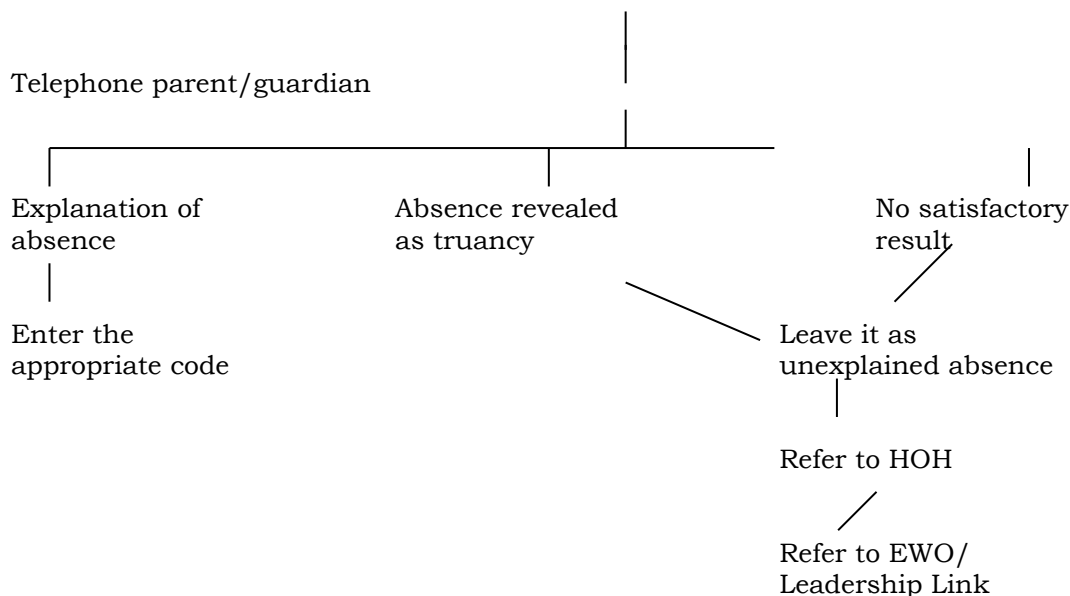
Telephone parent/guardian

Explanation of absence

Absence revealed as truancy

No satisfactory result

Enter the appropriate code

Leave it as unexplained absence

Refer to HOH

Refer to EWO/ Leadership Link